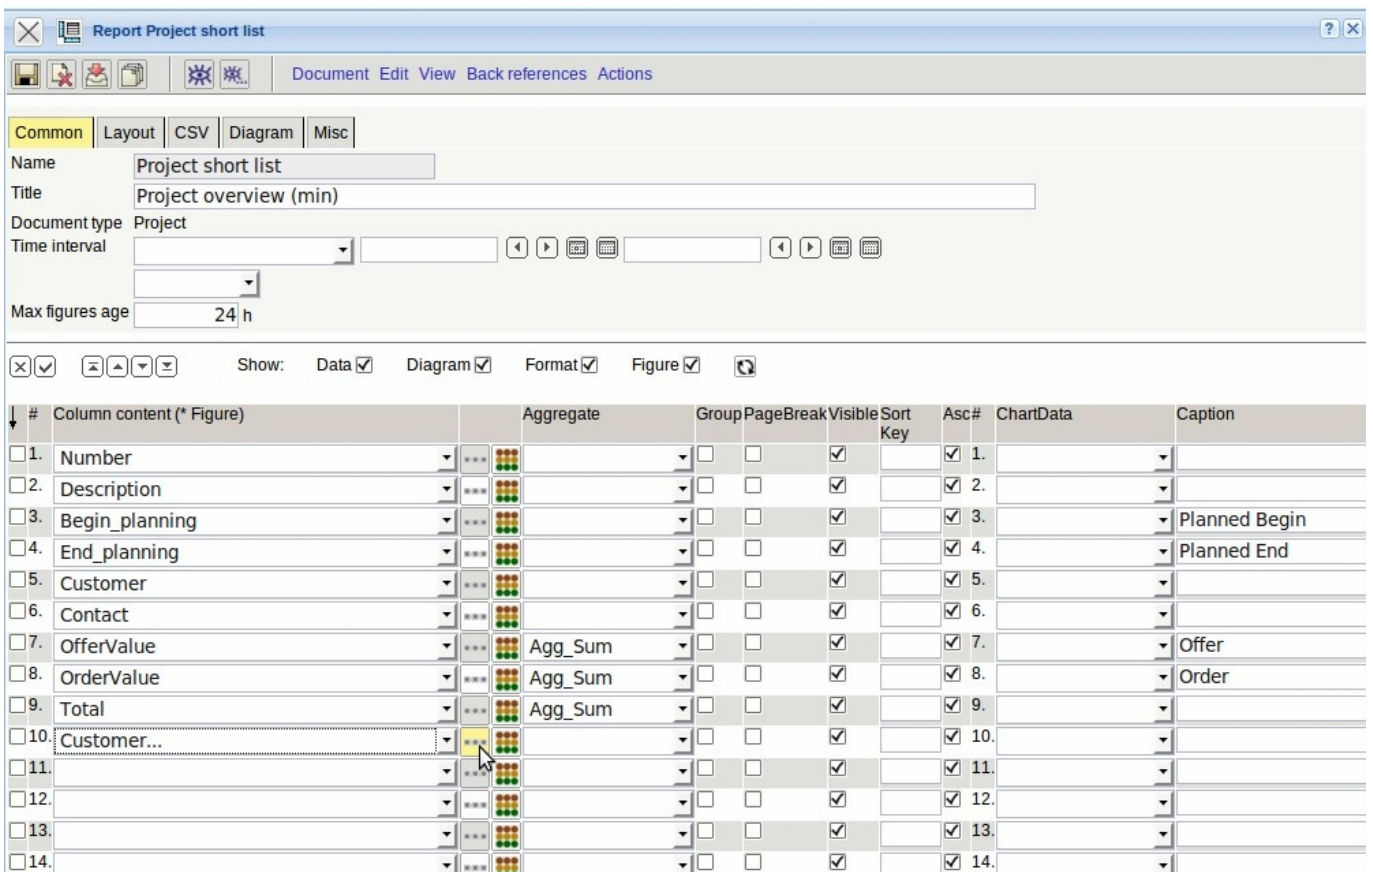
Report Project short list

Document Edit View Back references Actions

Common | Layout | CSV | Diagram | Misc

Name Project short list
Title Project overview (min)
Document type Project
Time interval
Max figures age 24 h

Show: Data Diagram Format Figure

| # | Column content (* Figure) | Aggregate | Group | PageBreak | Visible | Sort Key | Asc | # | ChartData | Caption |
|---|---|---|---|---|---|---|---|---|---|---|
| 1. | Number | | | | ☑ | | ☑ | 1. | | |
| 2. | Description | | | | ☑ | | ☑ | 2. | | |
| 3. | Begin_planning | | | | ☑ | | ☑ | 3. | | Planned Begin |
| 4. | End_planning | | | | ☑ | | ☑ | 4. | | Planned End |
| 5. | Customer | | | | ☑ | | ☑ | 5. | | |
| 6. | Contact | | | | ☑ | | ☑ | 6. | | |
| 7. | OfferValue | Agg_Sum | | | ☑ | | ☑ | 7. | | Offer |
| 8. | OrderValue | Agg_Sum | | | ☑ | | ☑ | 8. | | Order |
| 9. | Total | Agg_Sum | | | ☑ | | ☑ | 9. | | |
| 10. | Customer... | | | | ☑ | | ☑ | 10. | | |
| 11. | | | | | ☑ | | ☑ | 11. | | |
| 12. | | | | | ☑ | | ☑ | 12. | | |
| 13. | | | | | ☑ | | ☑ | 13. | | |
| 14. | | | | | ☑ | | ☑ | 14. | | |